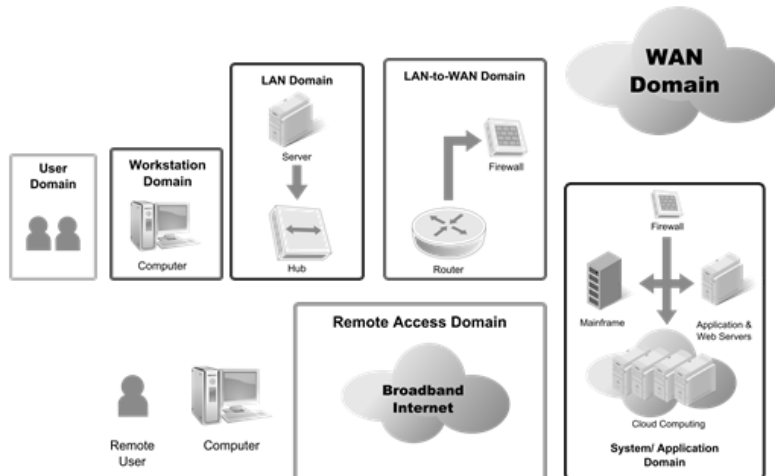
WAN Domain

LAN Domain

Server

Hub

LAN-to-WAN Domain

Firewall

Router

User Domain

Workstation Domain

Computer

Firewall

Mainframe

Application & Web Servers

Cloud Computing

System/ Application Domain

Remote Access Domain

Broadband Internet

Remote User

Computer